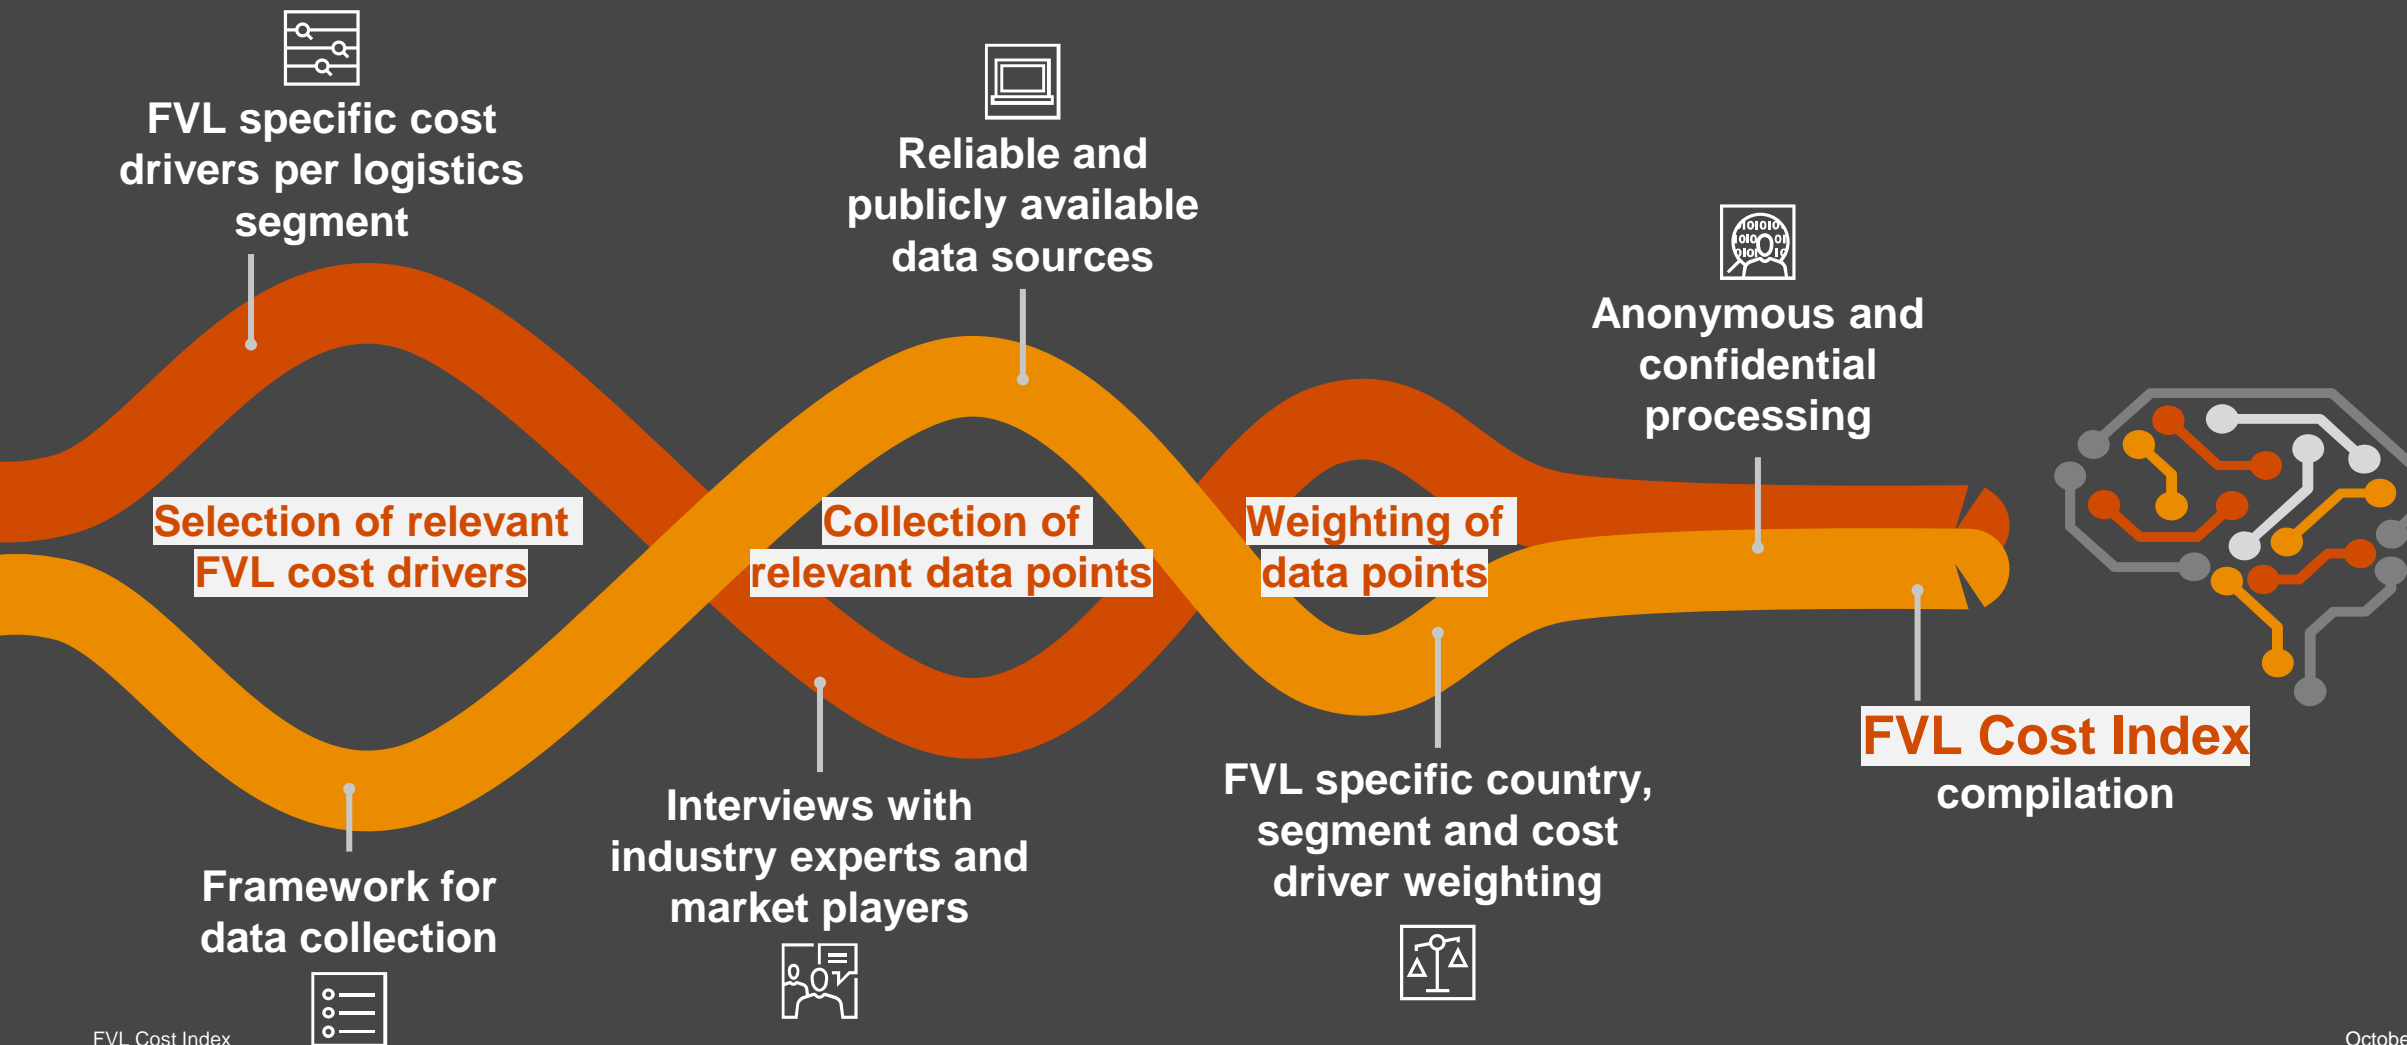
FVL specific cost drivers per logistics segment

Reliable and publicly available data sources

Anonymous and confidential processing

Selection of relevant FVL cost drivers

Collection of relevant data points

Weighting of data points

FVL Cost Index compilation

Framework for data collection

Interviews with industry experts and market players

FVL specific country, segment and cost driver weighting

FVL Cost Index

Octobe